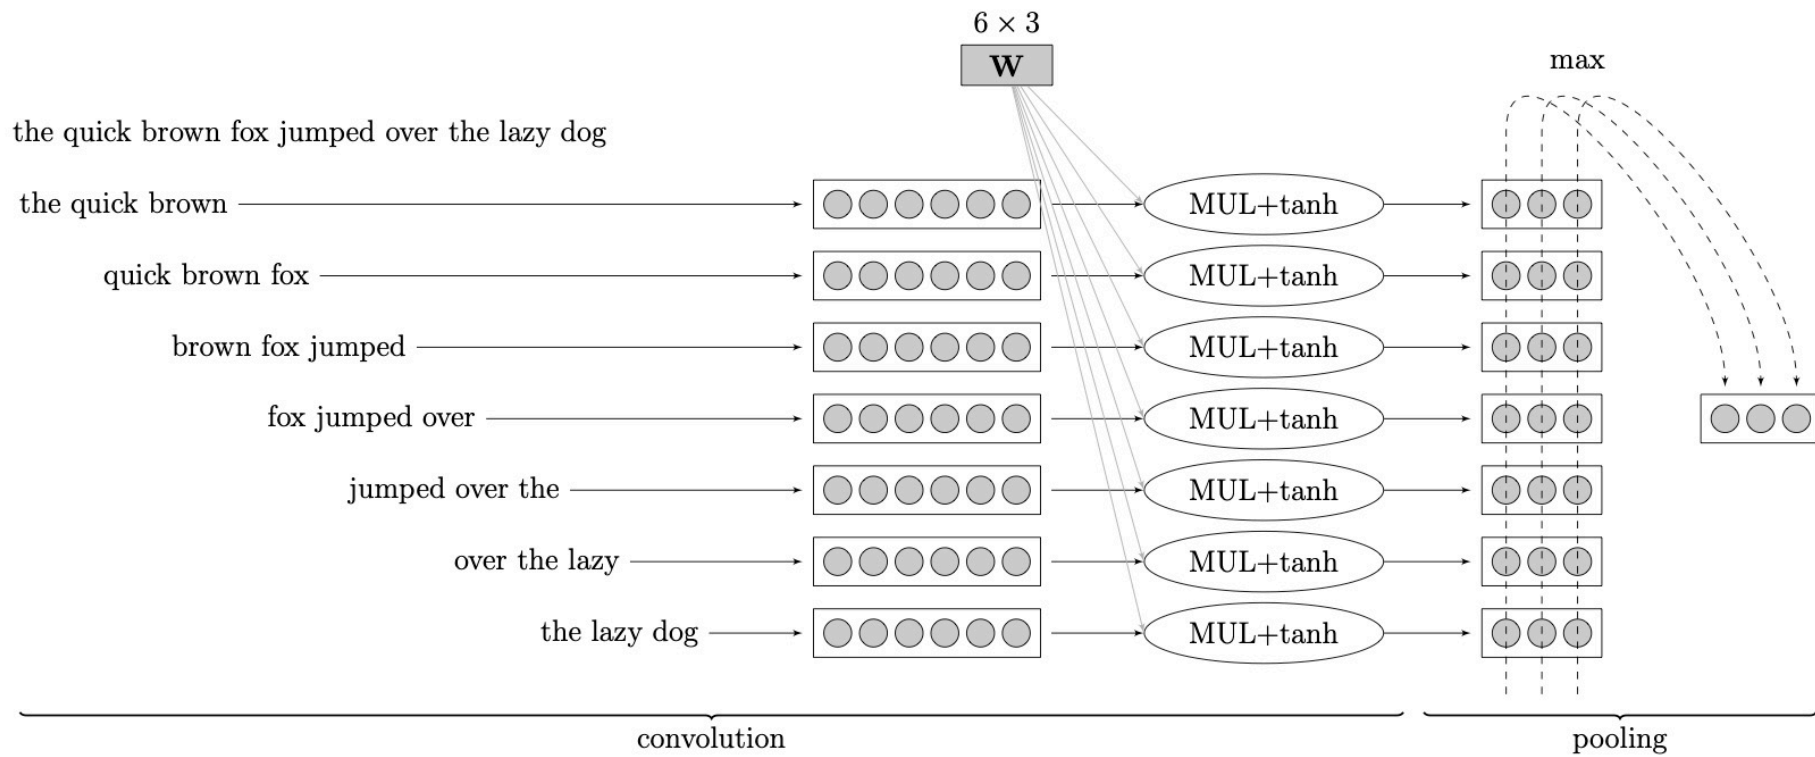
$6 \times 3$

W

max

the quick brown fox jumped over the lazy dog

the quick brown

MUL+tanh

quick brown fox

MUL+tanh

brown fox jumped

MUL+tanh

fox jumped over

MUL+tanh

jumped over the

MUL+tanh

over the lazy

MUL+tanh

the lazy dog

MUL+tanh

convolution

pooling